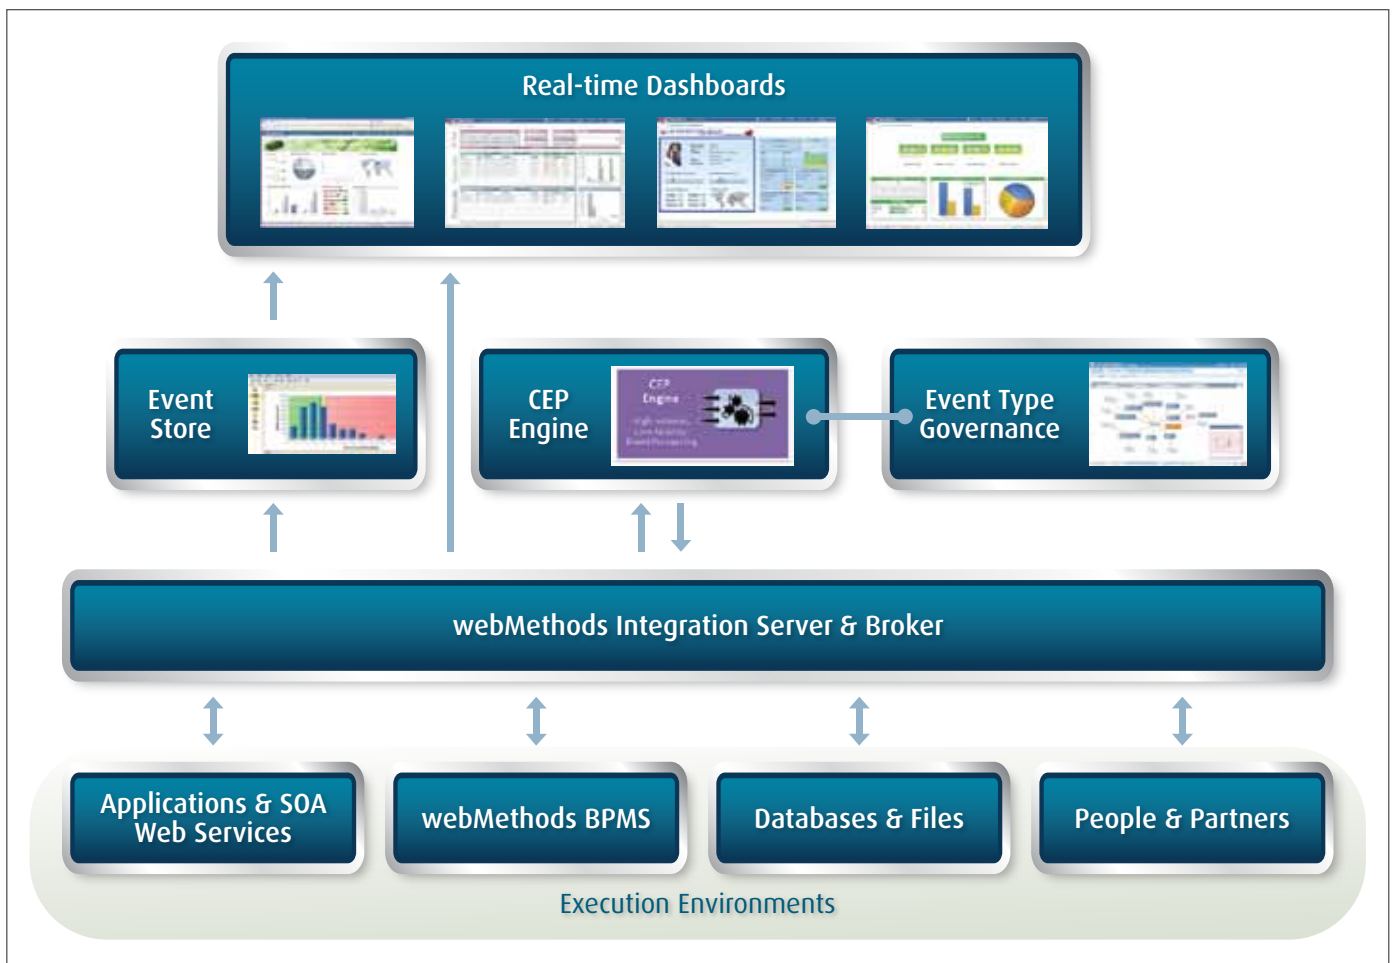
Real-time Dashboards

Event Store

CEP Engine

CEP Engine

Event Type Governance

webMethods Integration Server & Broker

Applications & SOA Web Services

webMethods BPMS

Databases & Files

People & Partners

Execution Environments